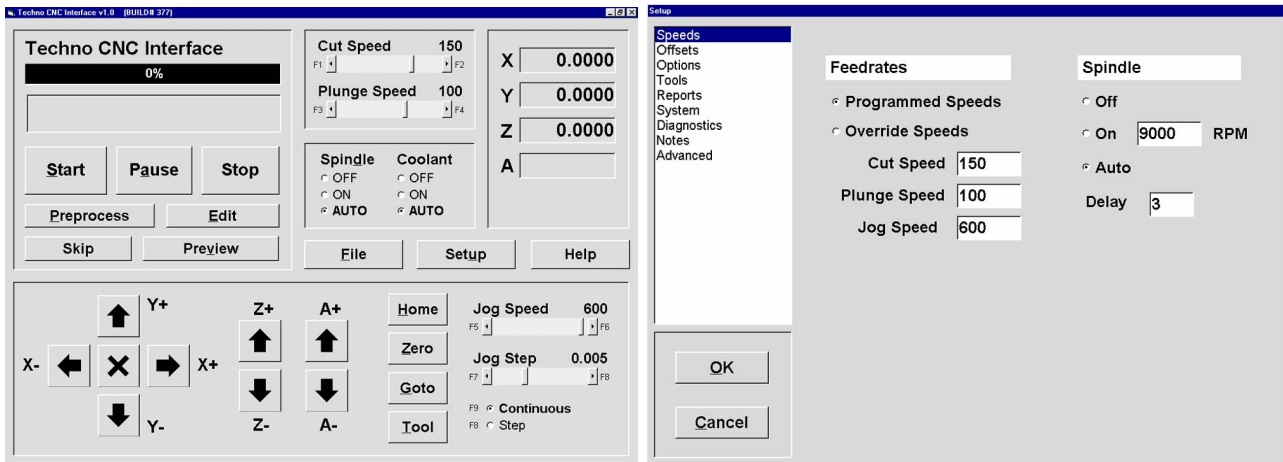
Techno CNC Interface v1.0 (BUILD# 377)

Techno CNC Interface

0%

Start Pause Stop

Preprocess Edit

Skip Preview

Cut Speed 150

F1 F2

Plunge Speed 100

F3 F4

Spindle
OFF
ON
AUTO

Coolant
OFF
ON
AUTO

X 0.0000

Y 0.0000

Z 0.0000

A

File Setup Help

Y+

X- X+

Y-

Z+

Z-

A+

A-

Home

Zero

Goto

Tool

Jog Speed 600

F5 F6

Jog Step 0.005

F7 F8

F9 Continuous

F8 Step

Setup

Speeds
Offsets
Options
Tools
Reports
System
Diagnostics
Notes
Advanced

OK

Cancel

Feedrates

Programmed Speeds

Override Speeds

Cut Speed 150

Plunge Speed 100

Jog Speed 600

Spindle

Off

On 9000 RPM

Auto

Delay 3